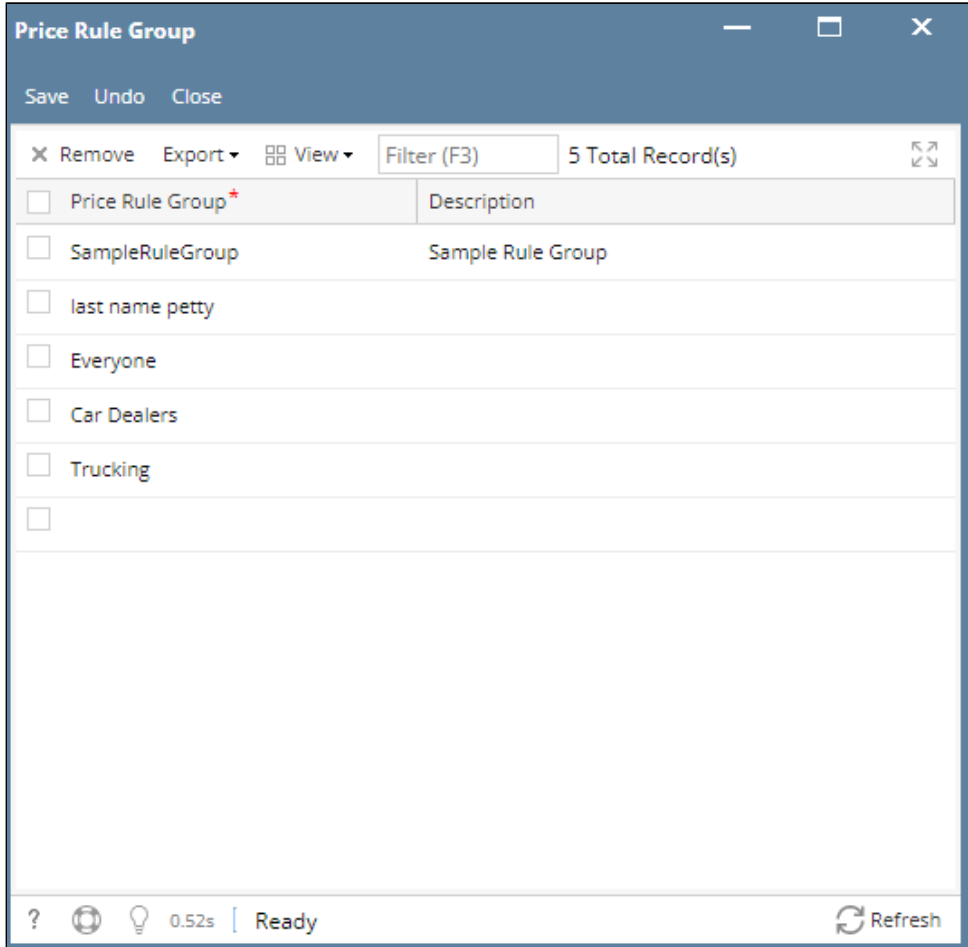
Price Rule Group

Save Undo Close

× Remove Export ▾ View ▾ Filter (F3) 5 Total Record(s)

| Price Rule Group* | Description |
|---|---|
| SampleRuleGroup | Sample Rule Group |
| last name petty | |
| Everyone | |
| Car Dealers | |
| Trucking | |
| | |

? 0.52s Ready Refresh